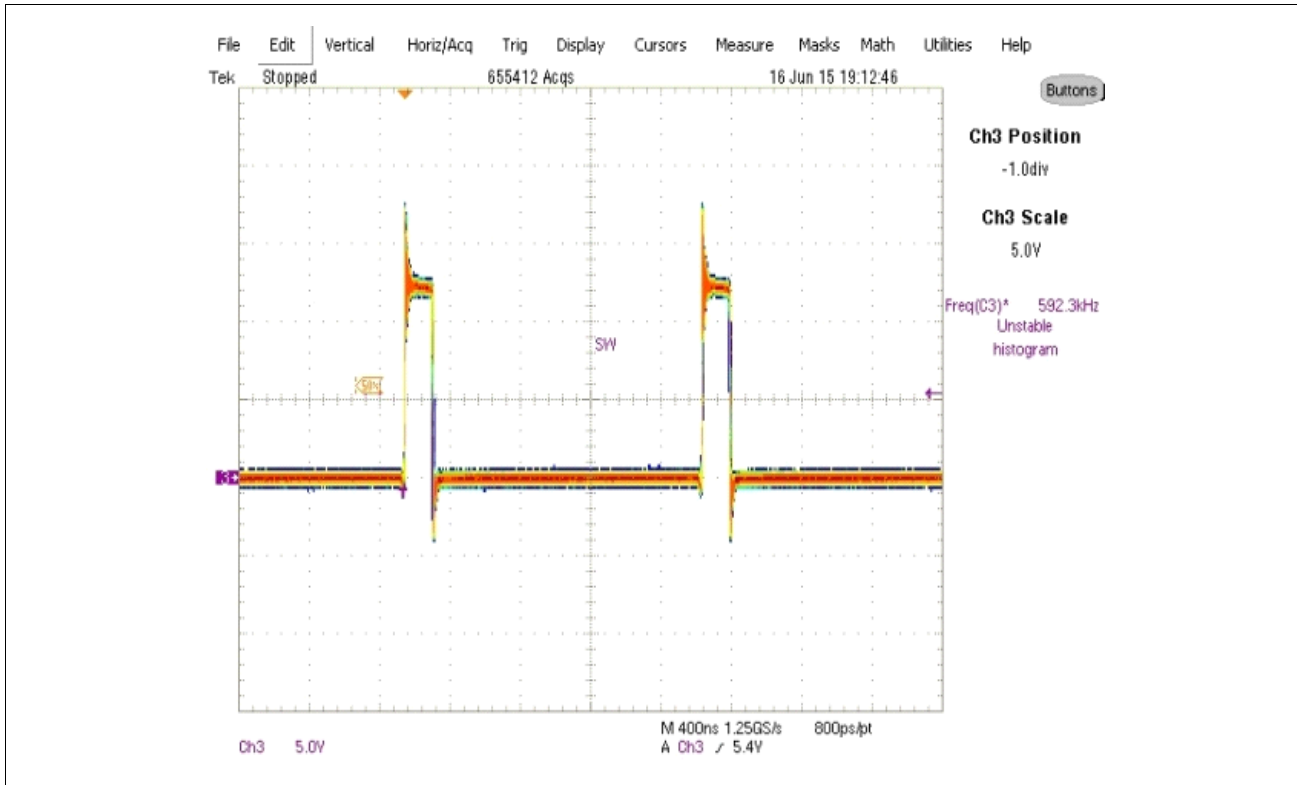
File Edit Vertical Horiz/Acq Trig Display Cursors Measure Masks Math Utilities Help

Tek Stopped 655412 Acqs 16 Jun 15 19:12:46

Buttons

Ch3 Position
-1.0div

Ch3 Scale
5.0V

Freq(C3)* 592.3kHz
Unstable
histogram

SW

3

Ch3 5.0V

M 400ns 1.25GS/s 800ps/pt
A Ch3 ⟋ 5.4V